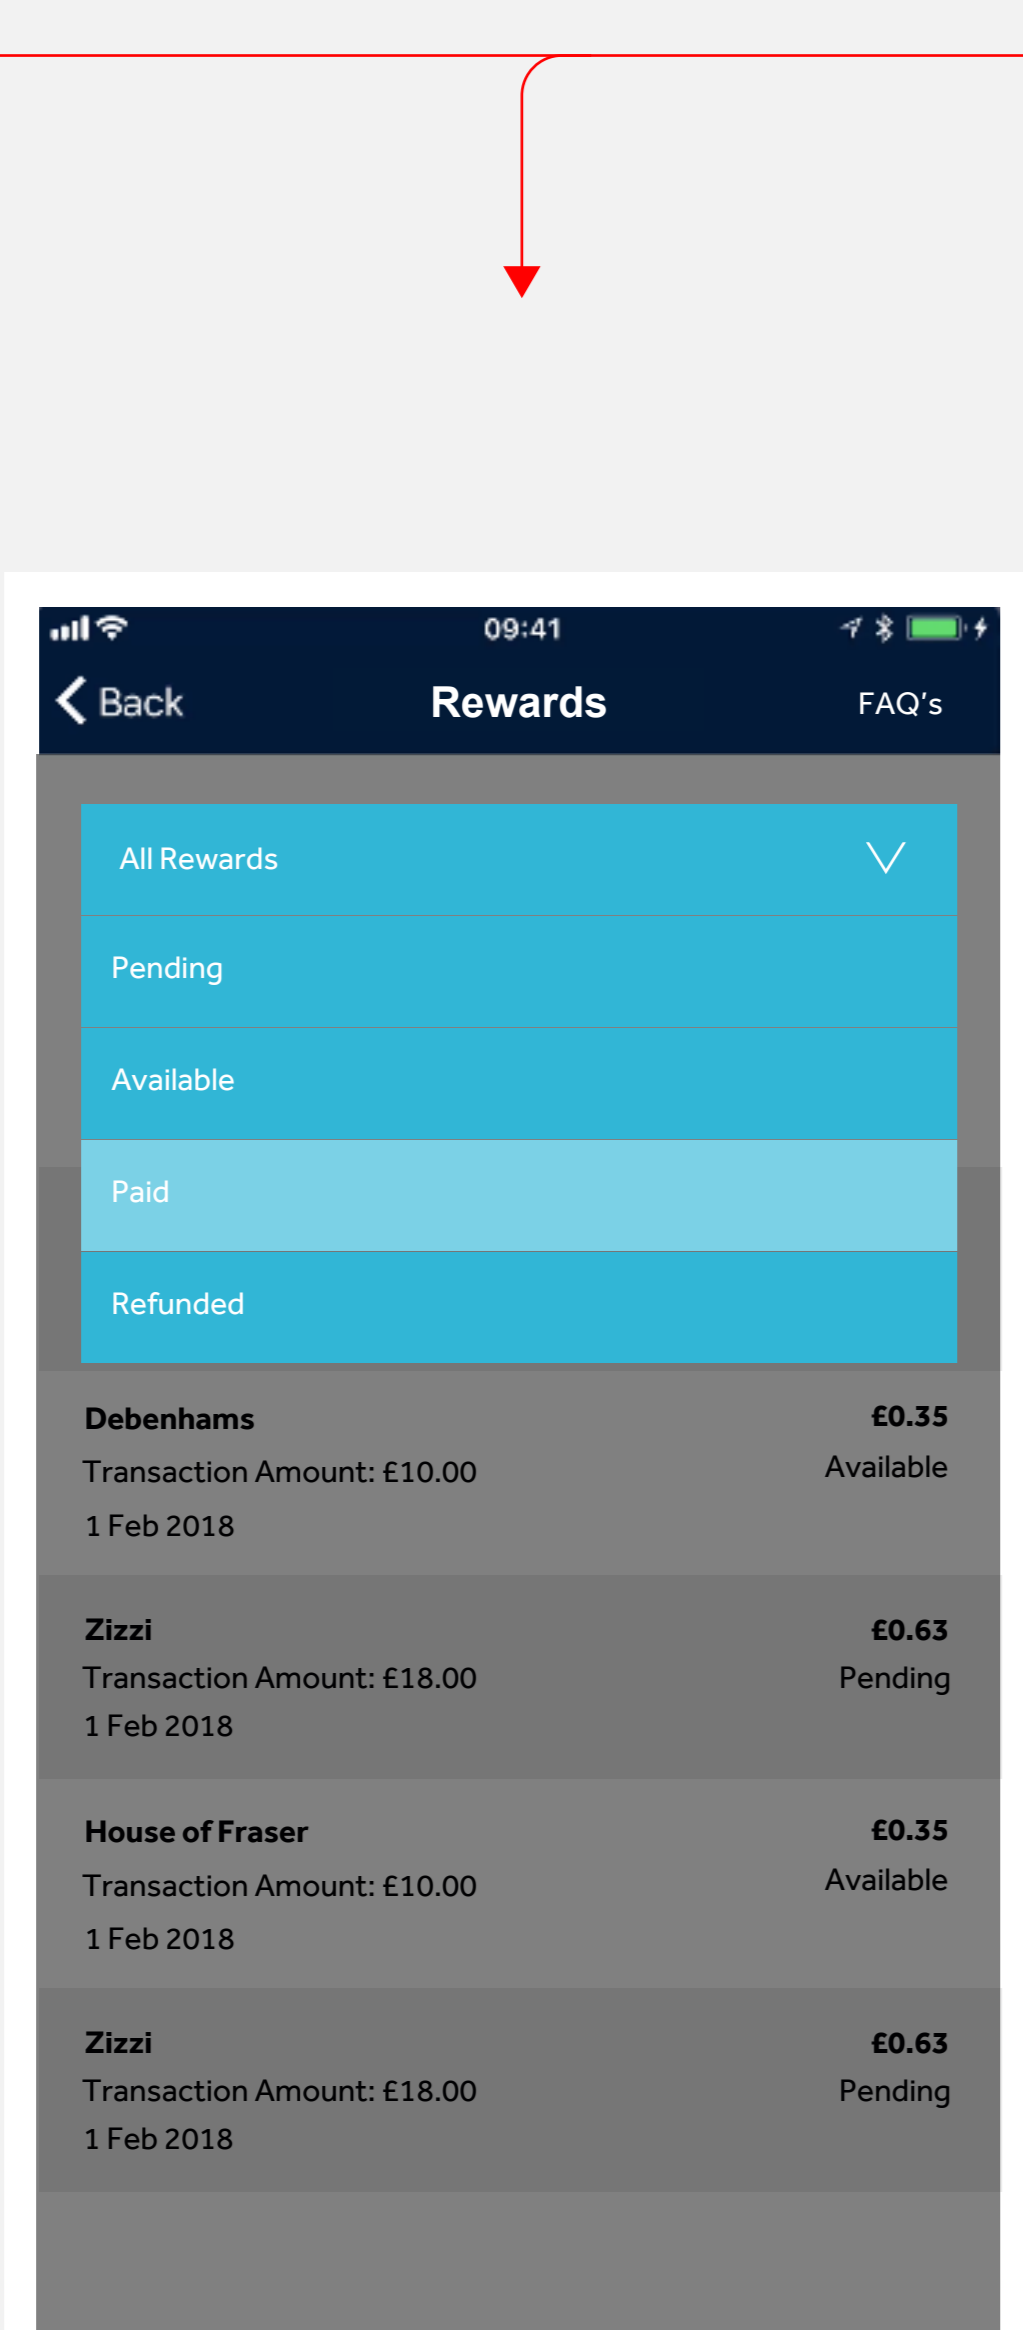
09:41

Back Rewards FAQ’s

All Rewards

Pending

Available

Paid

Refunded

Debenhams
Transaction Amount: £10.00
1 Feb 2018
£0.35
Available

Zizzi
Transaction Amount: £18.00
1 Feb 2018
£0.63
Pending

House of Fraser
Transaction Amount: £10.00
1 Feb 2018
£0.35
Available

Zizzi
Transaction Amount: £18.00
1 Feb 2018
£0.63
Pending